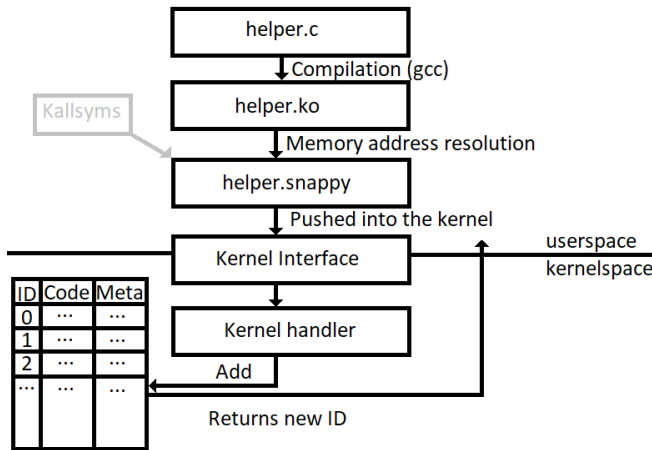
helper.c

Compilation (gcc)

helper.ko

Kallsyms

Memory address resolution

helper.snappy

Pushed into the kernel

Kernel Interface

userspace

kernelspace

| ID | Code | Meta |
|---|---|---|
| 0 | ... | ... |
| 1 | ... | ... |
| 2 | ... | ... |
| ... | ... | ... |

Kernel handler

Add

Returns new ID